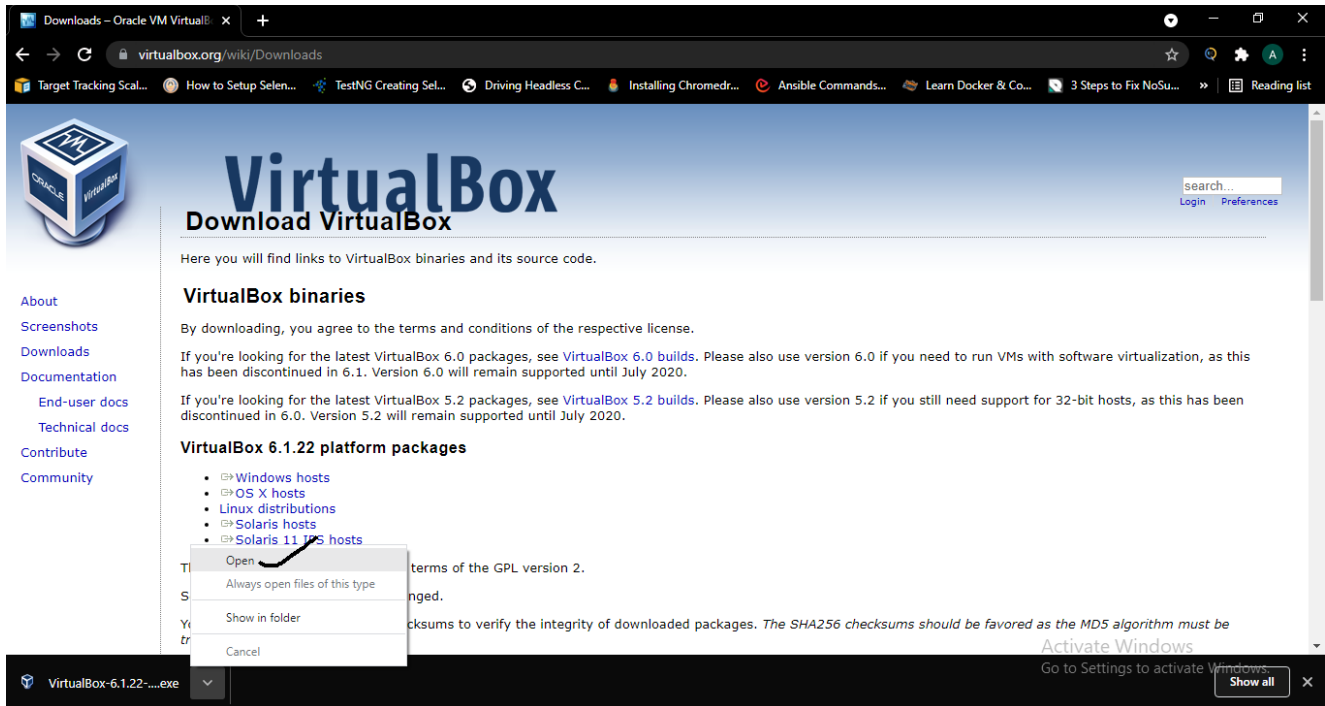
Downloads – Oracle VM VirtualB ×
+

virtualbox.org/wiki/Downloads

Target Tracking Scal... How to Setup Selen... TestNG Creating Sel... Driving Headless C... Installing Chromedr... Ansible Commands... Learn Docker & Co... 3 Steps to Fix NoSu... » Reading list

VirtualBox

search...
Login Preferences

Download VirtualBox

Here you will find links to VirtualBox binaries and its source code.

About
Screenshots
Downloads
Documentation
End-user docs
Technical docs
Contribute
Community

VirtualBox binaries

By downloading, you agree to the terms and conditions of the respective license.

If you're looking for the latest VirtualBox 6.0 packages, see VirtualBox 6.0 builds. Please also use version 6.0 if you need to run VMs with software virtualization, as this has been discontinued in 6.1. Version 6.0 will remain supported until July 2020.

If you're looking for the latest VirtualBox 5.2 packages, see VirtualBox 5.2 builds. Please also use version 5.2 if you still need support for 32-bit hosts, as this has been discontinued in 6.0. Version 5.2 will remain supported until July 2020.

VirtualBox 6.1.22 platform packages

- Windows hosts
- OS X hosts
- Linux distributions
- Solaris hosts
- Solaris 11 IPS hosts

Th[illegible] terms of the GPL version 2.

S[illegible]nged.

Yo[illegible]cksums to verify the integrity of downloaded packages. The SHA256 checksums should be favored as the MD5 algorithm must be tr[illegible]

Open
Always open files of this type
Show in folder
Cancel

Activate Windows
Go to Settings to activate Windows.

VirtualBox-6.1.22-....exe
Show all
×